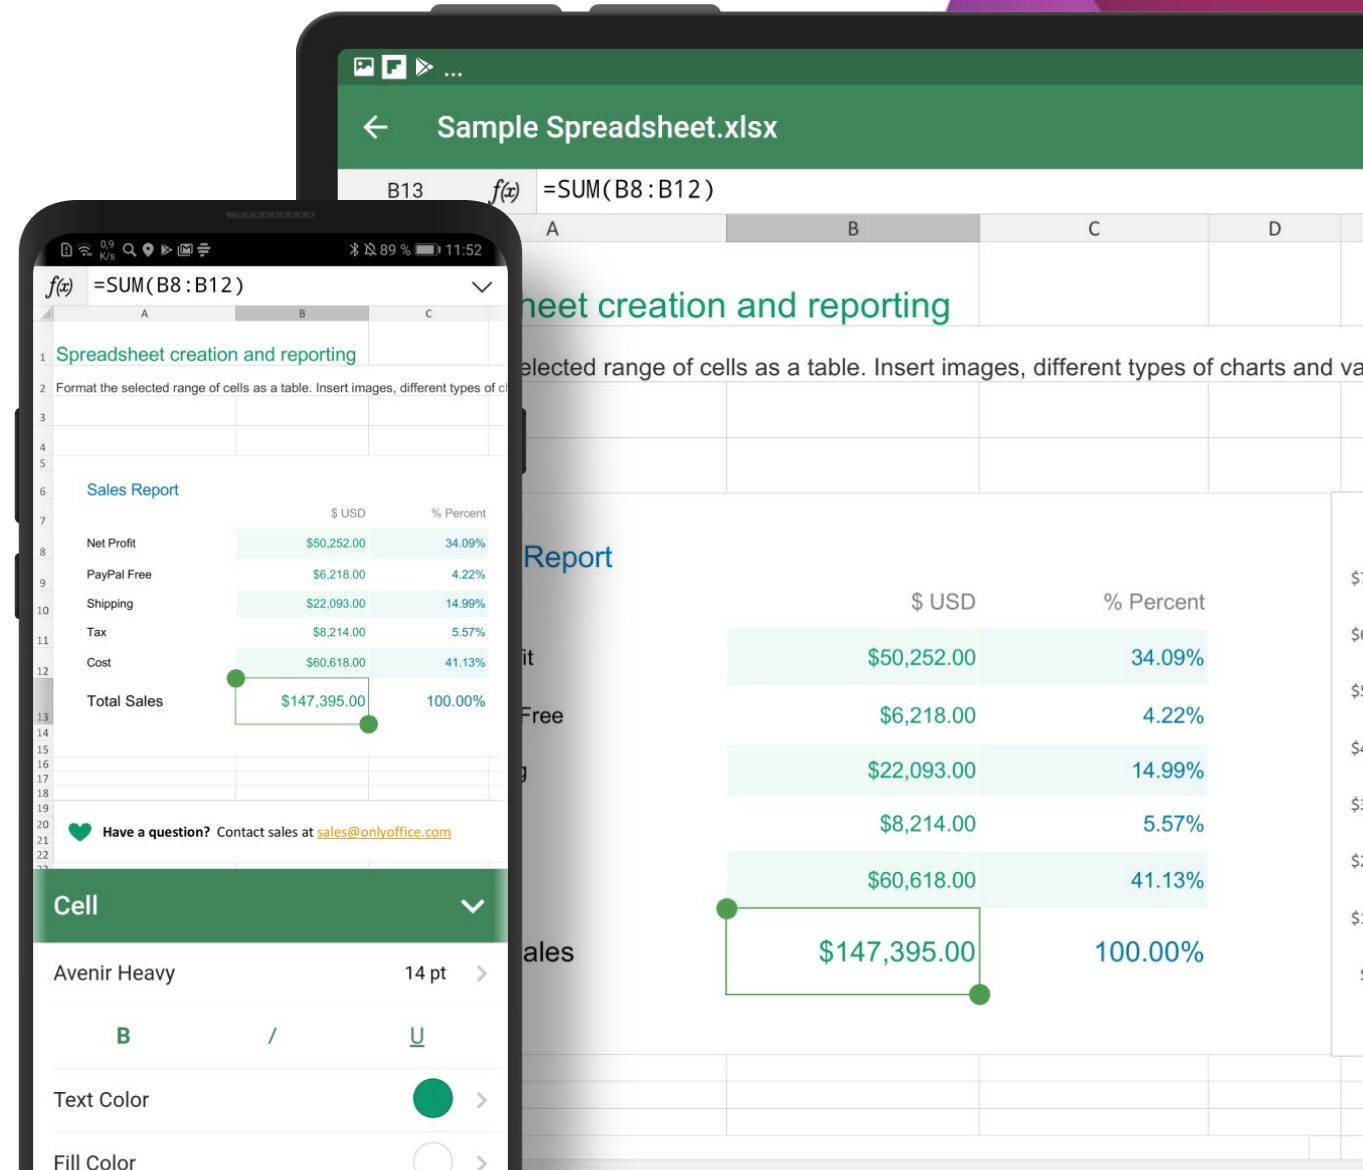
Sample Spreadsheet.xlsx

B13 $f(x)$ =SUM(B8:B12)

A B C D

heet creation and reporting

elected range of cells as a table. Insert images, different types of charts and va

Report

$ USD % Percent

it $50,252.00 34.09%

Free $6,218.00 4.22%

$22,093.00 14.99%

$8,214.00 5.57%

$60,618.00 41.13%

ales $147,395.00 100.00%

0,9 K/s 89 % 11:52

$f(x)$ =SUM(B8:B12)

A B C

1 Spreadsheet creation and reporting

2 Format the selected range of cells as a table. Insert images, different types of c

3
4
5
6 Sales Report
7 $ USD % Percent
8 Net Profit $50,252.00 34.09%
9 PayPal Free $6,218.00 4.22%
10 Shipping $22,093.00 14.99%
11 Tax $8,214.00 5.57%
12 Cost $60,618.00 41.13%
13 Total Sales $147,395.00 100.00%
14
15
16
17
18
19
20
21
22

Have a question? Contact sales at sales@onlyoffice.com

Cell

Avenir Heavy 14 pt

B I U

Text Color

Fill Color